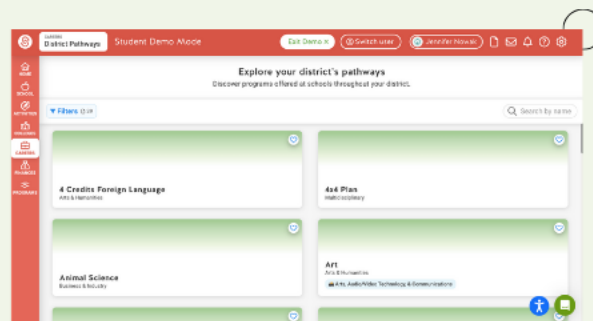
CAREERS
District Pathways

Student Demo Mode

Exit Demo ×

Switch user

Jennifer Nowak

HOME
SCHOOL
ACTIVITIES
COLLEGES
CAREERS
FINANCES
PROGRAMS

Explore your district's pathways
Discover programs offered at schools throughout your district.

Filters (0) ⊘

Search by name

4 Credits Foreign Language
Arts & Humanities

4x4 Plan
Multidisciplinary

Animal Science
Business & Industry

Art
Arts & Humanities
Arts, Audio/Video Technology & Communications